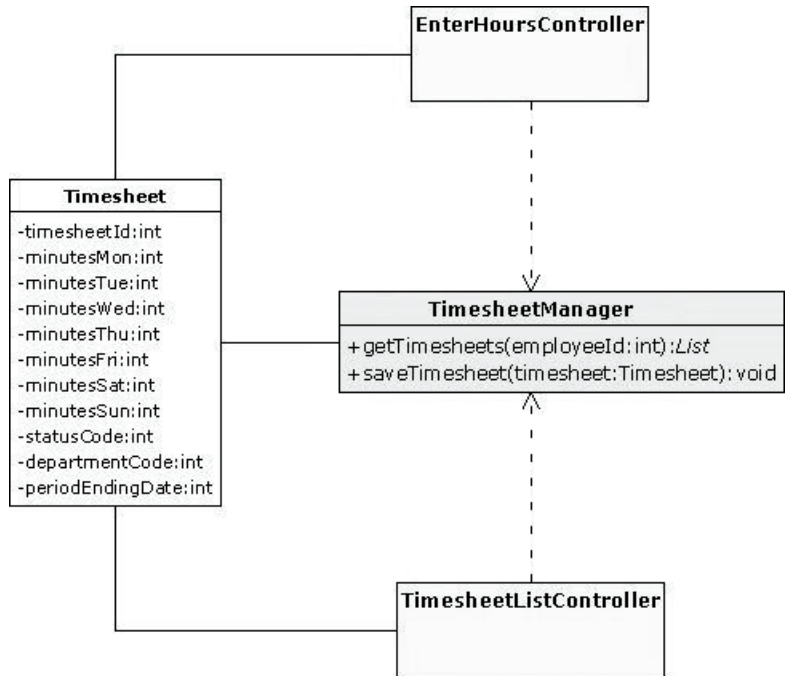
EnterHoursController

Timesheet
-timesheetId:int
-minutesMon:int
-minutesTue:int
-minutesWed:int
-minutesThu:int
-minutesFri:int
-minutesSat:int
-minutesSun:int
-statusCode:int
-departmentCode:int
-periodEndingDate:int

TimesheetManager
+getTimesheets(employeeId:int):List
+saveTimesheet(timesheet:Timesheet):void

TimesheetListController